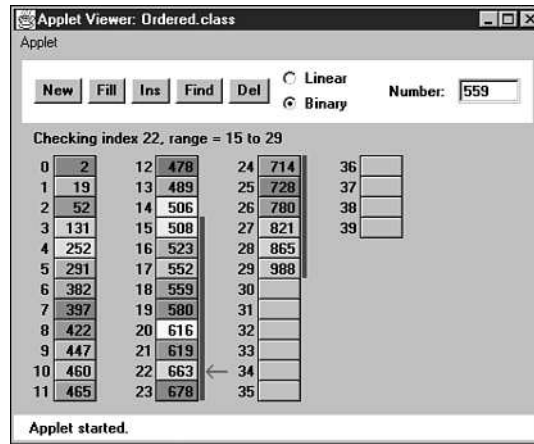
Applet Viewer: Ordered.class

Applet

New Fill Ins Find Del

Linear
Binary

Number: 559

Checking index 22, range = 15 to 29

| | | | | | | | |
|---|---|---|---|---|---|---|---|
| 0 | 2 | 12 | 478 | 24 | 714 | 36 | |
| 1 | 19 | 13 | 489 | 25 | 728 | 37 | |
| 2 | 52 | 14 | 506 | 26 | 780 | 38 | |
| 3 | 131 | 15 | 508 | 27 | 821 | 39 | |
| 4 | 252 | 16 | 523 | 28 | 865 | | |
| 5 | 291 | 17 | 552 | 29 | 988 | | |
| 6 | 382 | 18 | 559 | 30 | | | |
| 7 | 397 | 19 | 580 | 31 | | | |
| 8 | 422 | 20 | 616 | 32 | | | |
| 9 | 447 | 21 | 619 | 33 | | | |
| 10 | 460 | 22 | 663 | 34 | | | |
| 11 | 465 | 23 | 678 | 35 | | | |

Applet started.